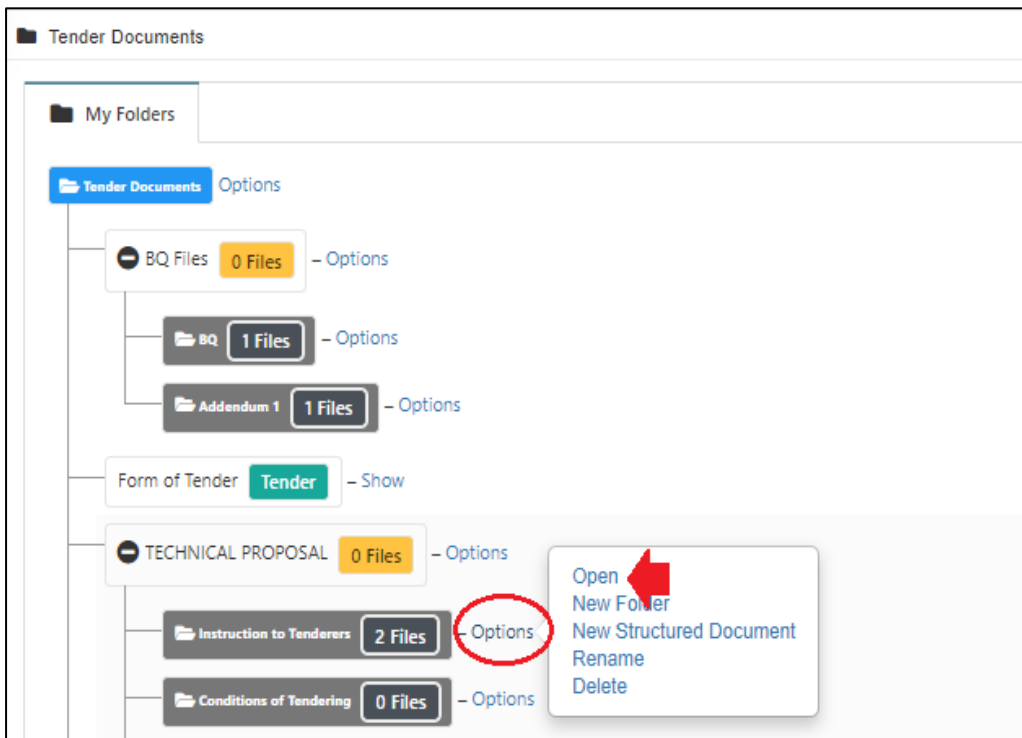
Tender Documents

My Folders

Tender Documents Options

BQ Files 0 Files – Options

BQ 1 Files – Options

Addendum 1 1 Files – Options

Form of Tender Tender – Show

TECHNICAL PROPOSAL 0 Files – Options

Instruction to Tenderers 2 Files – Options

Conditions of Tendering 0 Files – Options

Open
New Folder
New Structured Document
Rename
Delete